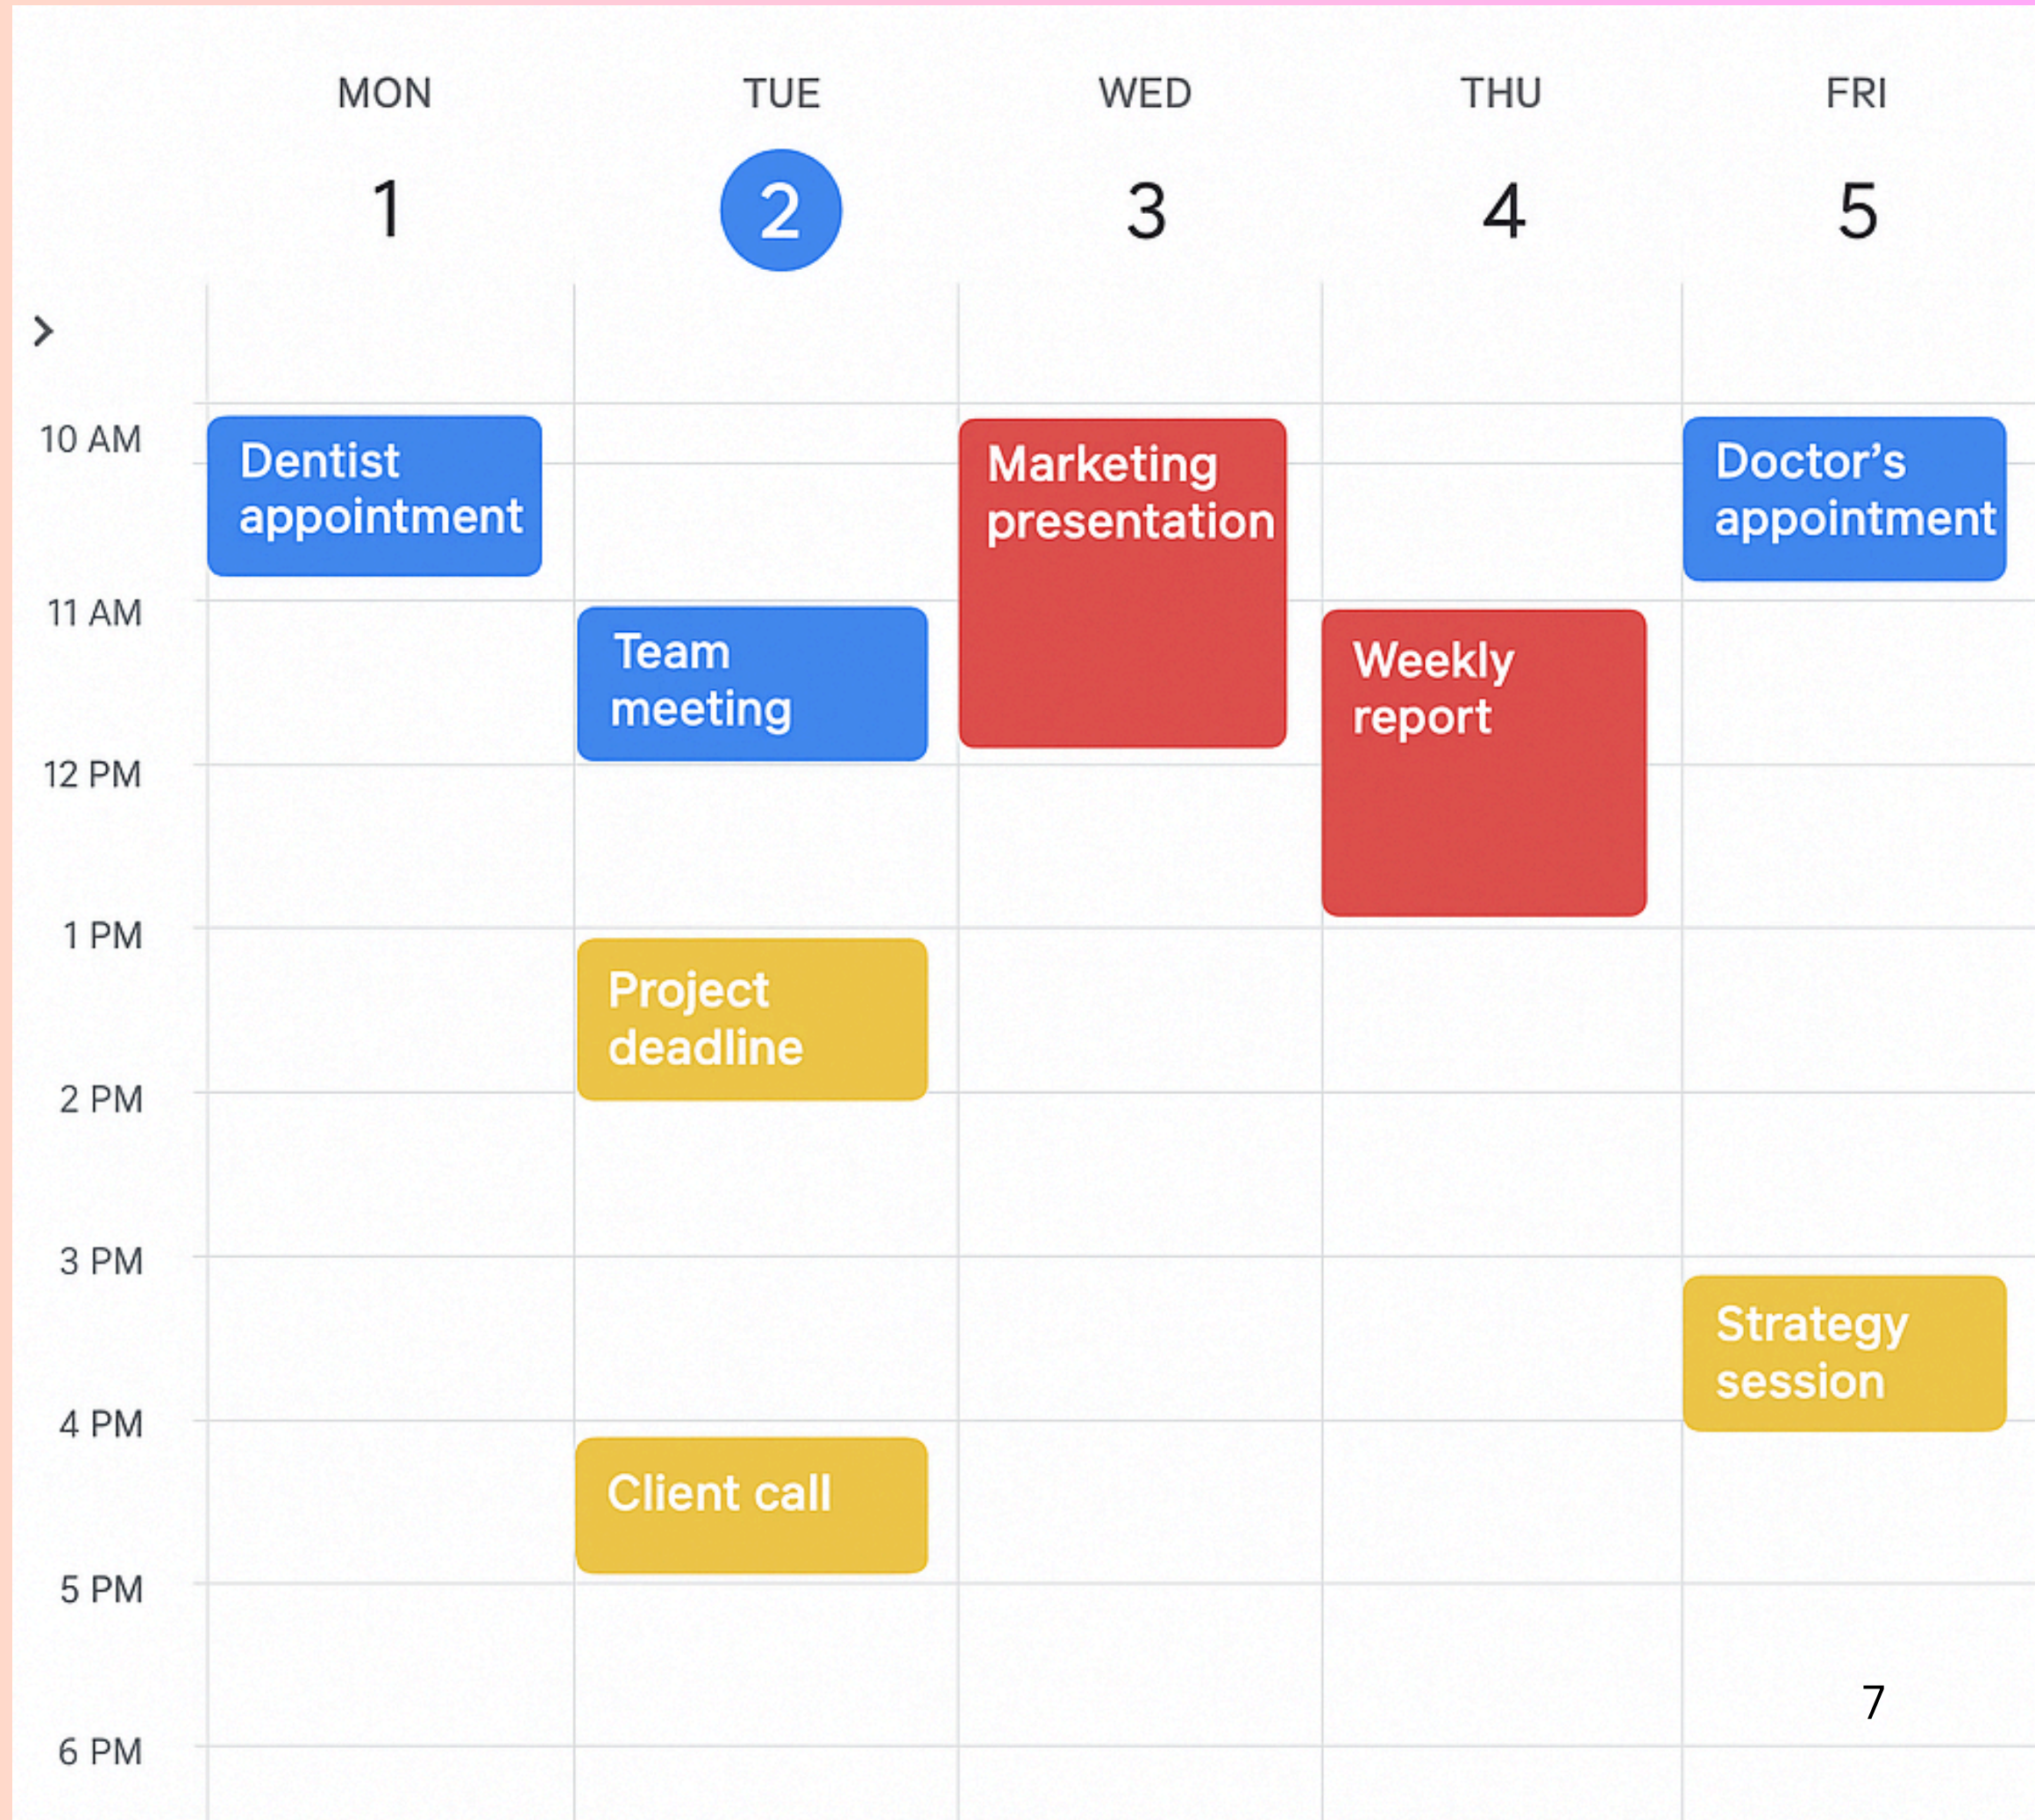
MON
1

TUE
2

WED
3

THU
4

FRI
5

>

10 AM
11 AM
12 PM
1 PM
2 PM
3 PM
4 PM
5 PM
6 PM

Dentist appointment

Team meeting

Project deadline

Client call

Marketing presentation

Weekly report

Doctor’s appointment

Strategy session

7